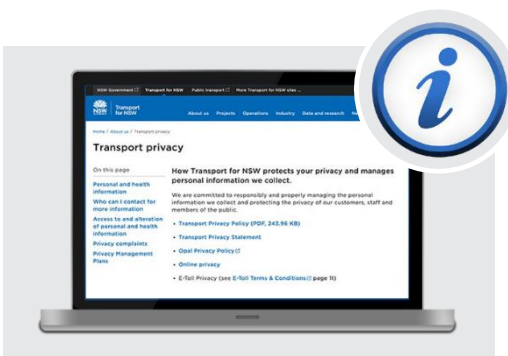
NSW Government Transport for NSW Public transport More Transport for NSW sites

NSW Transport for NSW

About us Projects Operations Industry Data and research

Home / About us / Transport privacy

Transport privacy

On this page

Personal and health information

Who can I contact for more information

Access to and alteration of personal and health information

Privacy complaints

Privacy Management Plans

How Transport for NSW protects your privacy and manages personal information we collect.

We are committed to responsibly and properly managing the personal information we collect and protecting the privacy of our customers, staff and members of the public.

• Transport Privacy Policy (PDF, 243.96 KB)

• Transport Privacy Statement

• Opal Privacy Policy

• Online privacy

• E-Toll Privacy (see E-Toll Terms & Conditions page 11)

i